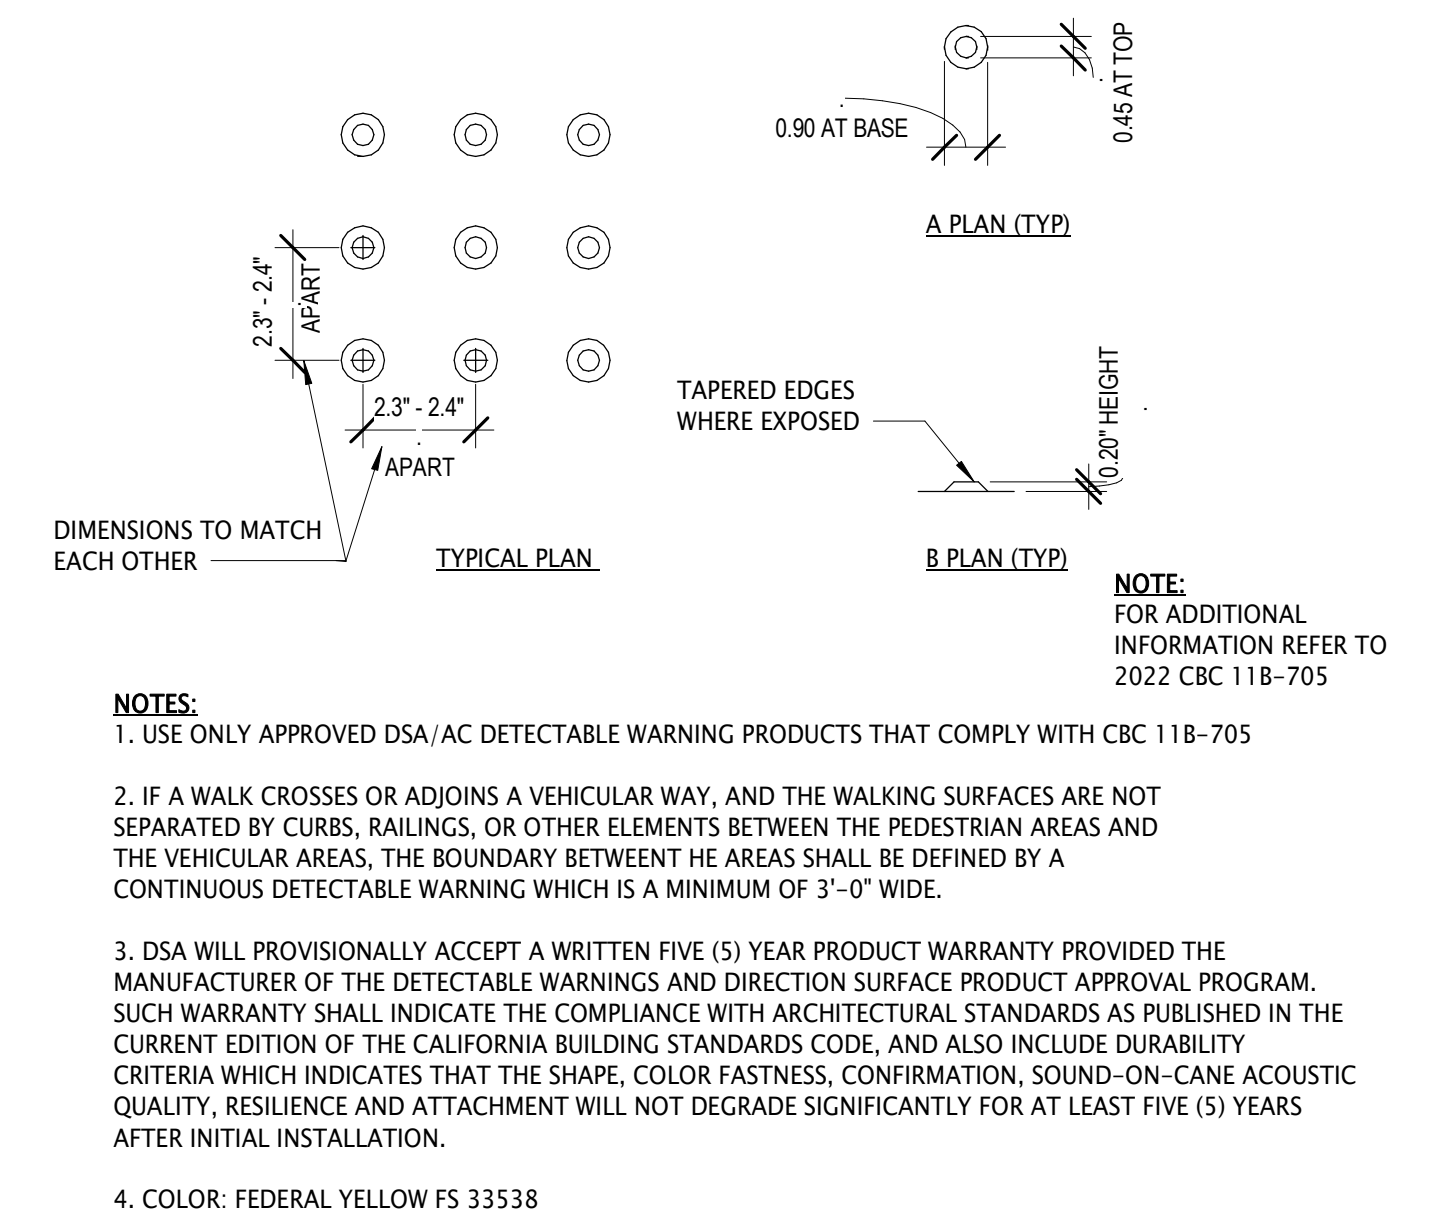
0.45 AT TOP

0.90 AT BASE

A PLAN (TYP)

2.3" - 2.4"
APART

2.3" - 2.4"

APART

TAPERED EDGES
WHERE EXPOSED

0.20" HEIGHT

DIMENSIONS TO MATCH
EACH OTHER

TYPICAL PLAN

B PLAN (TYP)

NOTE:
FOR ADDITIONAL INFORMATION REFER TO 2022 CBC 11B-705

NOTES:
1. USE ONLY APPROVED DSA/AC DETECTABLE WARNING PRODUCTS THAT COMPLY WITH CBC 11B-705

2. IF A WALK CROSSES OR ADJOINS A VEHICULAR WAY, AND THE WALKING SURFACES ARE NOT SEPARATED BY CURBS, RAILINGS, OR OTHER ELEMENTS BETWEEN THE PEDESTRIAN AREAS AND THE VEHICULAR AREAS, THE BOUNDARY BETWEENT HE AREAS SHALL BE DEFINED BY A CONTINUOUS DETECTABLE WARNING WHICH IS A MINIMUM OF 3'-0" WIDE.

3. DSA WILL PROVISIONALLY ACCEPT A WRITTEN FIVE (5) YEAR PRODUCT WARRANTY PROVIDED THE MANUFACTURER OF THE DETECTABLE WARNINGS AND DIRECTION SURFACE PRODUCT APPROVAL PROGRAM. SUCH WARRANTY SHALL INDICATE THE COMPLIANCE WITH ARCHITECTURAL STANDARDS AS PUBLISHED IN THE CURRENT EDITION OF THE CALIFORNIA BUILDING STANDARDS CODE, AND ALSO INCLUDE DURABILITY CRITERIA WHICH INDICATES THAT THE SHAPE, COLOR FASTNESS, CONFIRMATION, SOUND-ON-CANE ACOUSTIC QUALITY, RESILIENCE AND ATTACHMENT WILL NOT DEGRADE SIGNIFICANTLY FOR AT LEAST FIVE (5) YEARS AFTER INITIAL INSTALLATION.

4. COLOR: FEDERAL YELLOW FS 33538